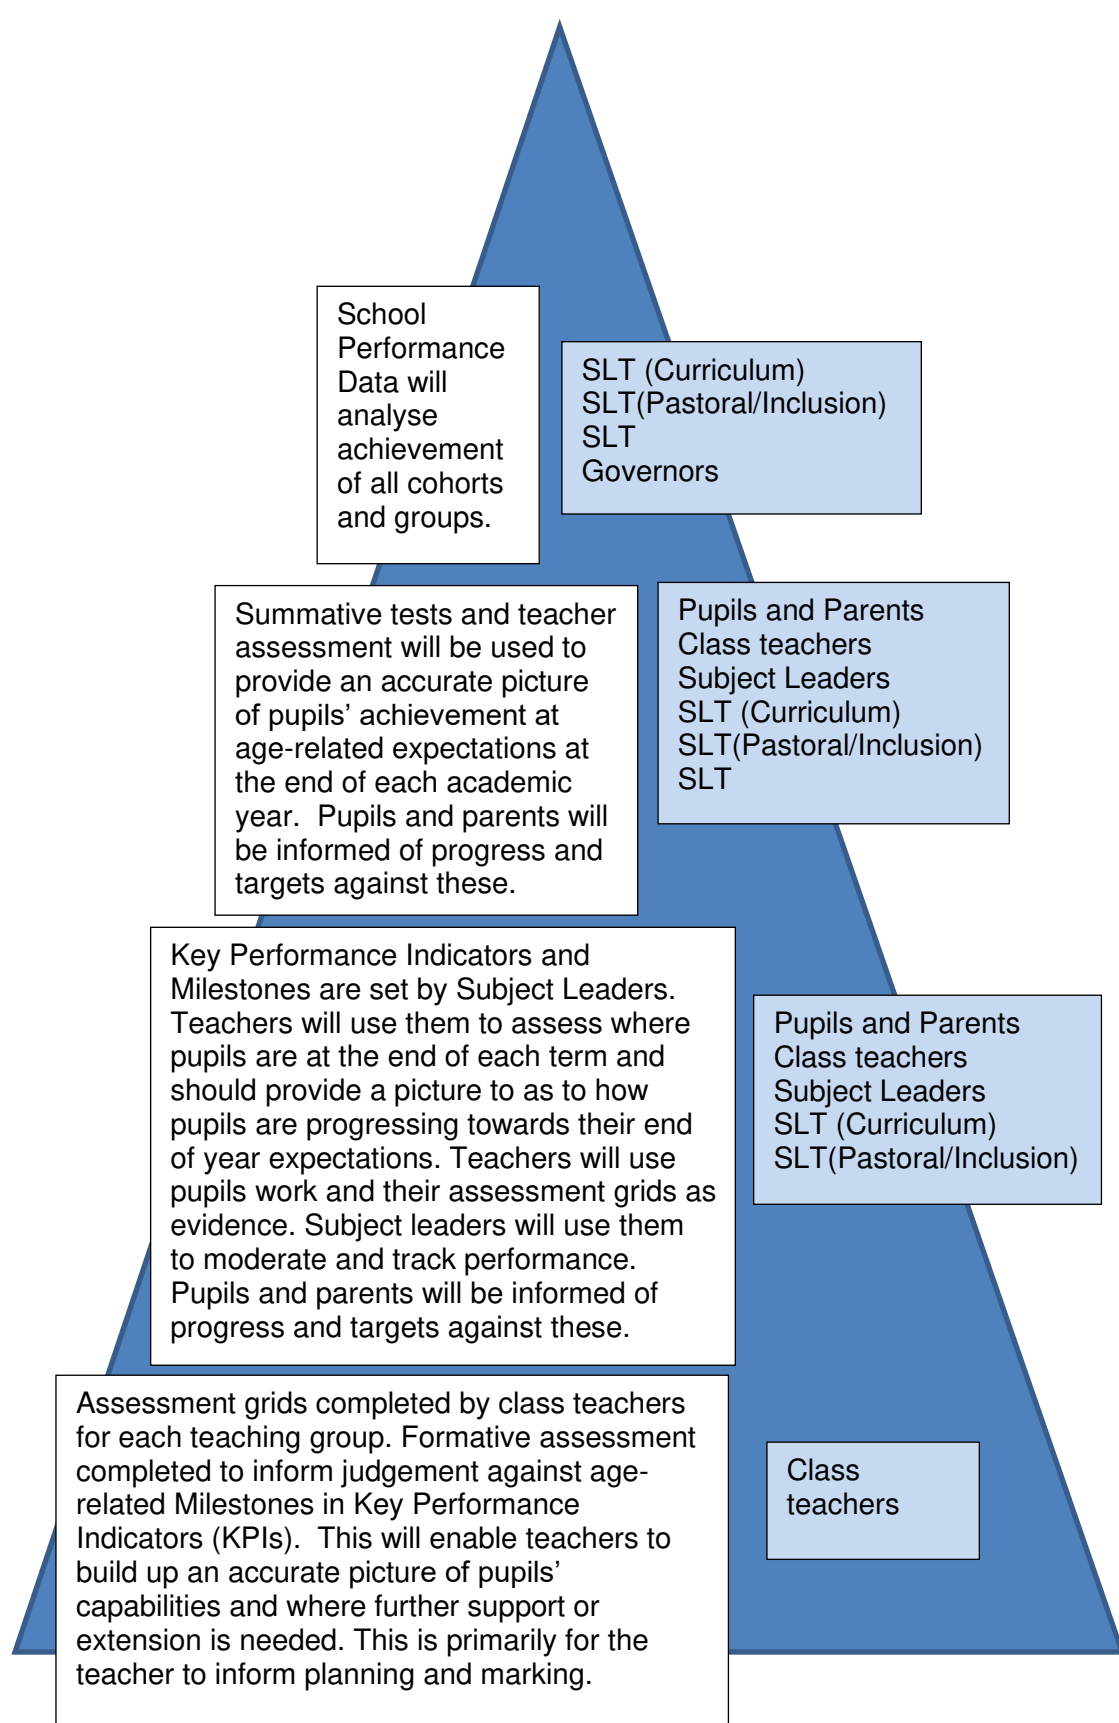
School Performance Data will analyse achievement of all cohorts and groups.

SLT (Curriculum)
SLT(Pastoral/Inclusion)
SLT
Governors

Summative tests and teacher assessment will be used to provide an accurate picture of pupils’ achievement at age-related expectations at the end of each academic year. Pupils and parents will be informed of progress and targets against these.

Pupils and Parents
Class teachers
Subject Leaders
SLT (Curriculum)
SLT(Pastoral/Inclusion)
SLT

Key Performance Indicators and Milestones are set by Subject Leaders. Teachers will use them to assess where pupils are at the end of each term and should provide a picture to as to how pupils are progressing towards their end of year expectations. Teachers will use pupils work and their assessment grids as evidence. Subject leaders will use them to moderate and track performance. Pupils and parents will be informed of progress and targets against these.

Pupils and Parents
Class teachers
Subject Leaders
SLT (Curriculum)
SLT(Pastoral/Inclusion)

Assessment grids completed by class teachers for each teaching group. Formative assessment completed to inform judgement against age-related Milestones in Key Performance Indicators (KPIs). This will enable teachers to build up an accurate picture of pupils’ capabilities and where further support or extension is needed. This is primarily for the teacher to inform planning and marking.

Class teachers